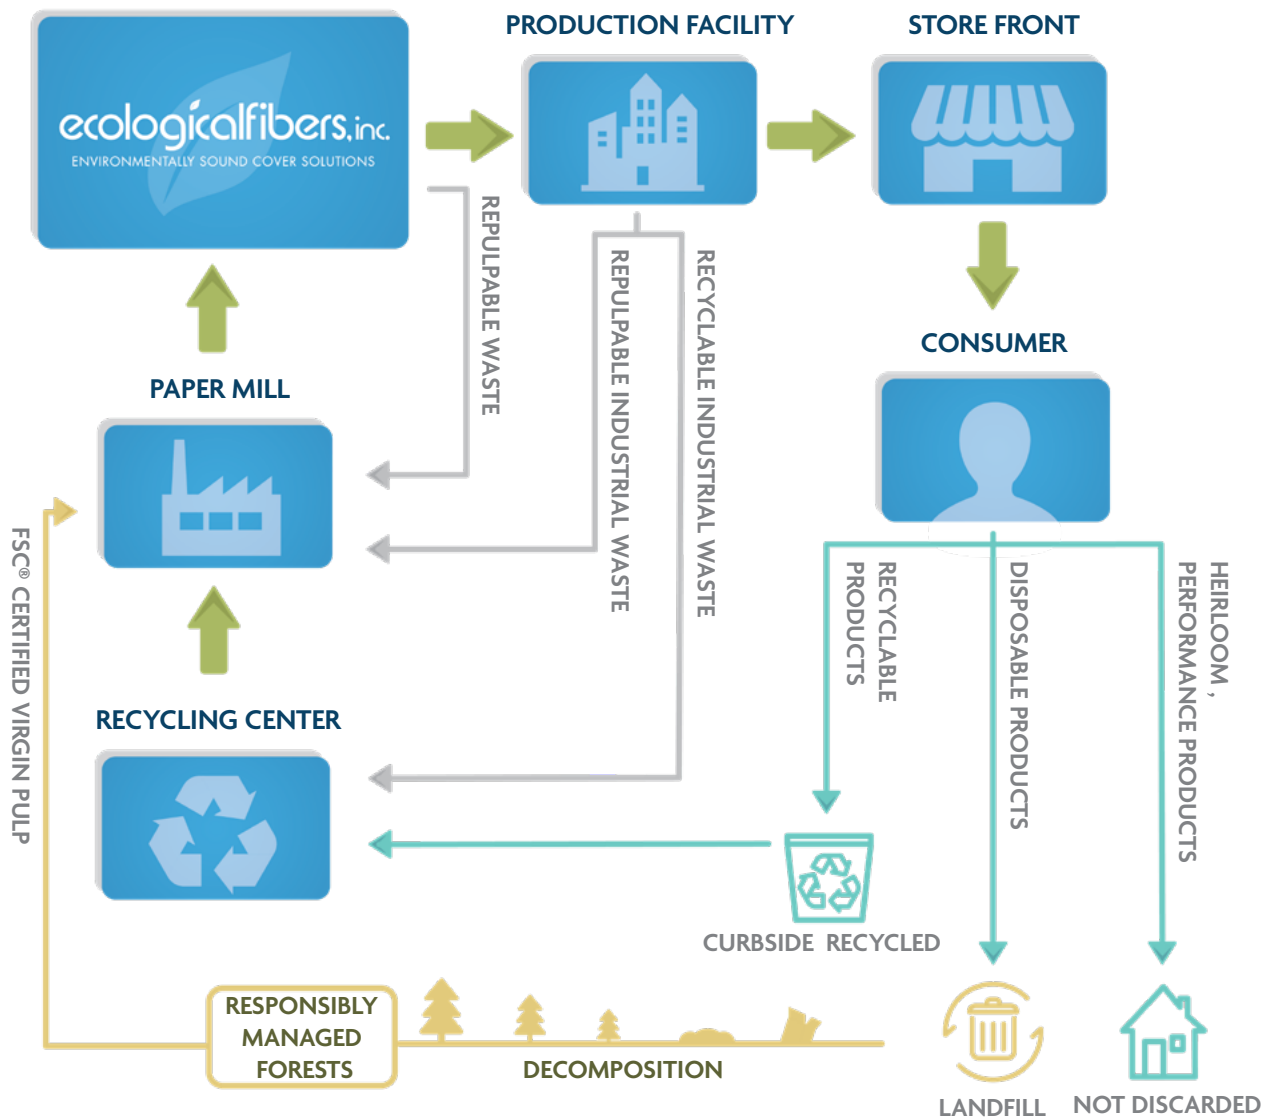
ecologicalfibers, inc.
ENVIRONMENTALLY SOUND COVER SOLUTIONS

PRODUCTION FACILITY

STORE FRONT

REPULPABLE WASTE

REPULPABLE INDUSTRIAL WASTE

RECYCLABLE INDUSTRIAL WASTE

CONSUMER

PAPER MILL

FSC® CERTIFIED VIRGIN PULP

RECYCLABLE PRODUCTS

DISPOSABLE PRODUCTS

HEIRLOOM, PERFORMANCE PRODUCTS

RECYCLING CENTER

CURBSIDE RECYCLED

RESPONSIBLY MANAGED FORESTS

DECOMPOSITION

LANDFILL

NOT DISCARDED